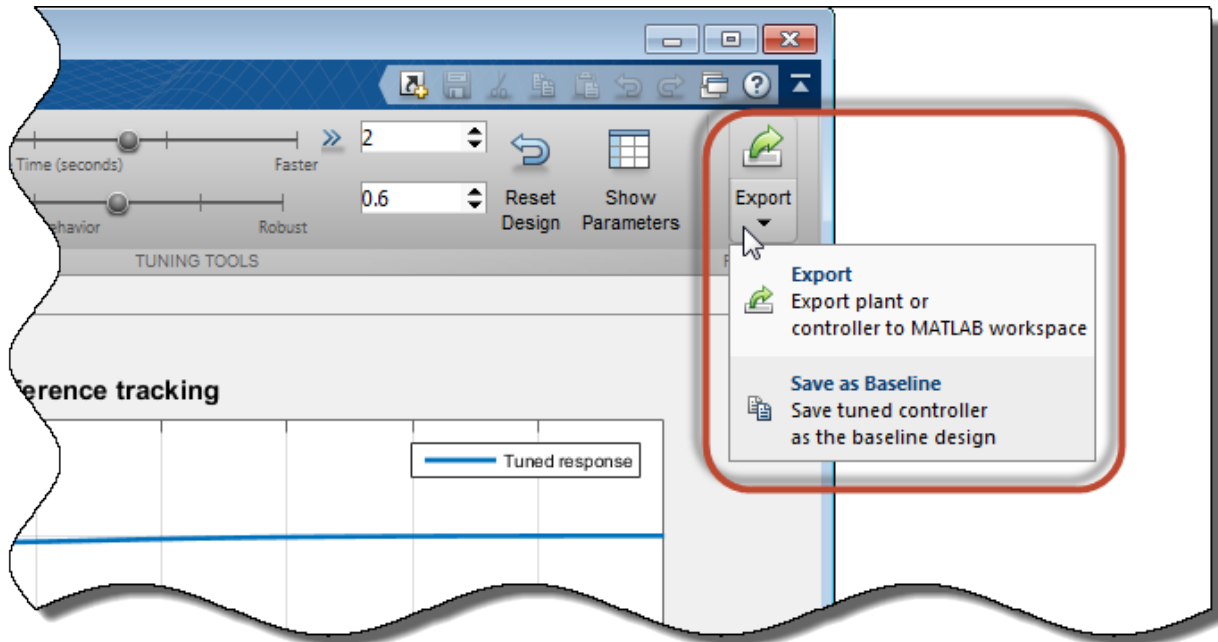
Time (seconds)

Faster

2

Reset Design

Show Parameters

Export

ehavior

Robust

0.6

TUNING TOOLS

Export
Export plant or controller to MATLAB workspace

Save as Baseline
Save tuned controller as the baseline design

ference tracking

Tuned response